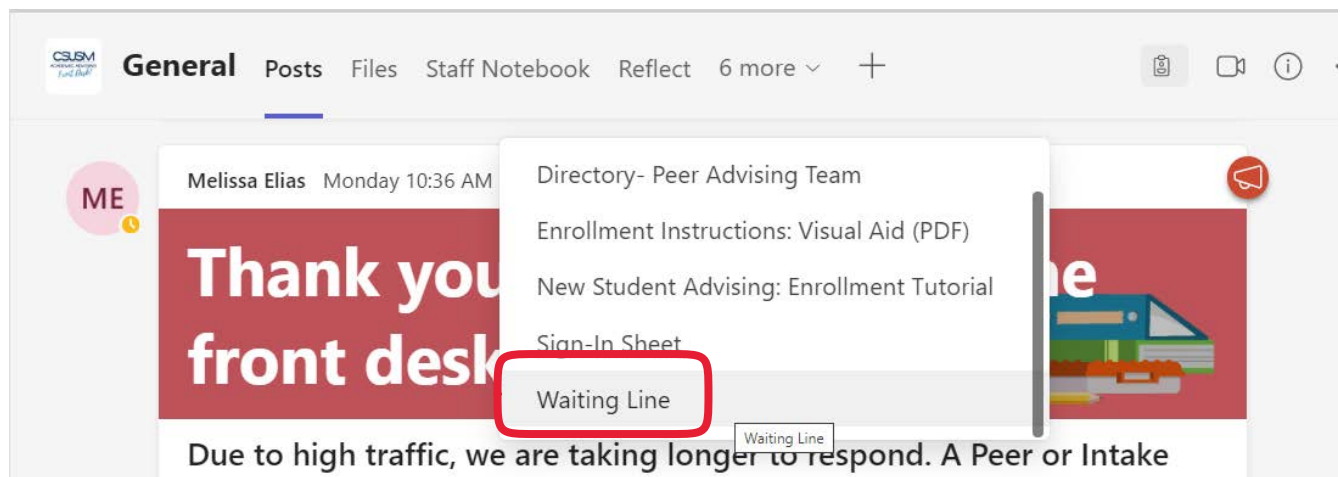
CSUSM ACADEMIC ADVISING Front Desk

General Posts Files Staff Notebook Reflect 6 more

ME

Melissa Elias Monday 10:36 AM

Thank you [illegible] the front desk

Due to high traffic, we are taking longer to respond. A Peer or Intake

Directory- Peer Advising Team

Enrollment Instructions: Visual Aid (PDF)

New Student Advising: Enrollment Tutorial

Sign-In Sheet

Waiting Line

Waiting Line